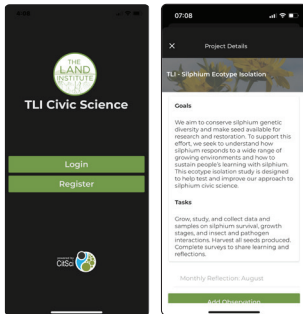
THE LAND INSTITUTE

TLI Civic Science

Login

Register

CitSci

07:08

Project Details

TLI - Silphium Ecotype Isolation

Goals

We aim to conserve silphium genetic diversity and make seed available for research and restoration. To support this effort, we seek to understand how silphium responds to a wide range of growing environments and how to sustain people's learning with silphium. This ecotype isolation study is designed to help test and improve our approach to silphium civic science.

Tasks

Grow, study, and collect data and samples on silphium survival, growth stages, and insect and pathogen interactions. Harvest all seeds produced. Complete surveys to share learning and reflections.

Monthly Reflection: August

Add Observation